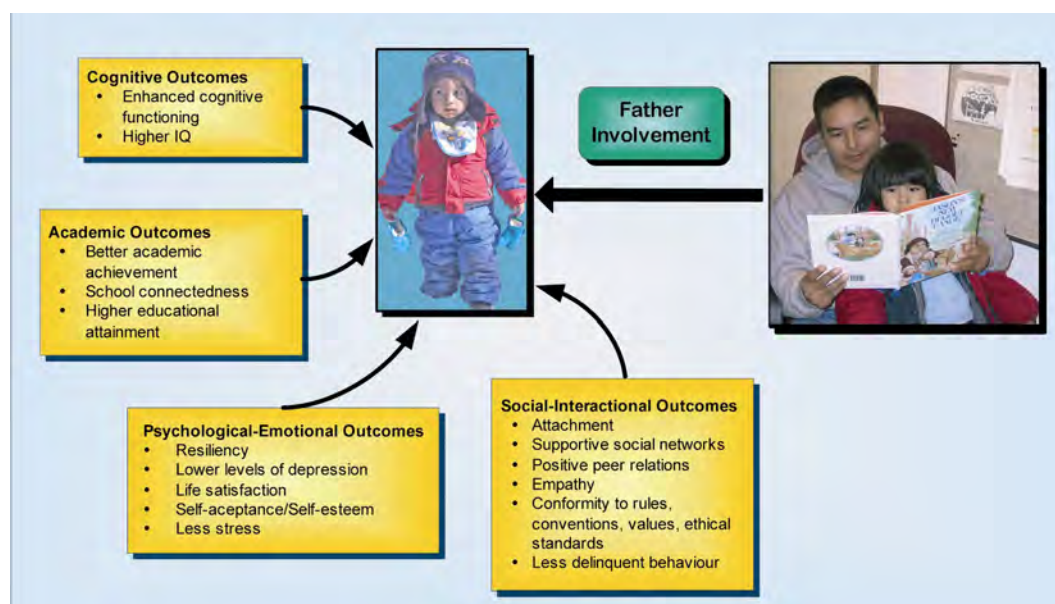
Cognitive Outcomes
- Enhanced cognitive functioning
- Higher IQ

Father Involvement

Academic Outcomes
- Better academic achievement
- School connectedness
- Higher educational attainment

Psychological-Emotional Outcomes
- Resiliency
- Lower levels of depression
- Life satisfaction
- Self-aceptance/Self-esteem
- Less stress

Social-Interactional Outcomes
- Attachment
- Supportive social networks
- Positive peer relations
- Empathy
- Conformity to rules, conventions, values, ethical standards
- Less delinquent behaviour